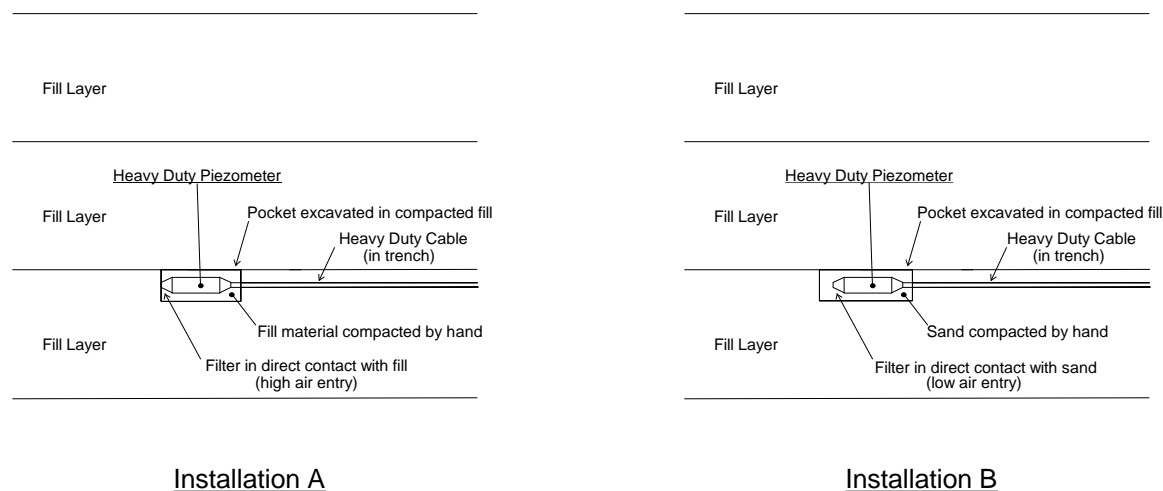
Fill Layer

Heavy Duty Piezometer

Fill Layer

Pocket excavated in compacted fill

Heavy Duty Cable
(in trench)

Fill material compacted by hand

Fill Layer

Filter in direct contact with fill
(high air entry)

Installation A

Fill Layer

Heavy Duty Piezometer

Fill Layer

Pocket excavated in compacted fill

Heavy Duty Cable
(in trench)

Sand compacted by hand

Fill Layer

Filter in direct contact with sand
(low air entry)

Installation B